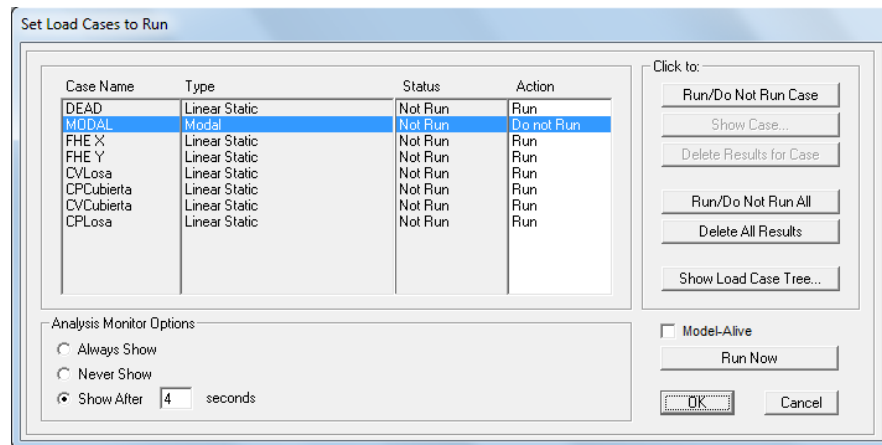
Set Load Cases to Run

| Case Name | Type | Status | Action |
|---|---|---|---|
| DEAD | Linear Static | Not Run | Run |
| MODAL | Modal | Not Run | Do not Run |
| FHE X | Linear Static | Not Run | Run |
| FHE Y | Linear Static | Not Run | Run |
| CVLosa | Linear Static | Not Run | Run |
| CPCubierta | Linear Static | Not Run | Run |
| CVCubierta | Linear Static | Not Run | Run |
| CPLosa | Linear Static | Not Run | Run |

Click to:
Run/Do Not Run Case
Show Case...
Delete Results for Case
Run/Do Not Run All
Delete All Results
Show Load Case Tree...

Analysis Monitor Options
Always Show
Never Show
Show After 4 seconds

Model-Alive
Run Now
OK
Cancel